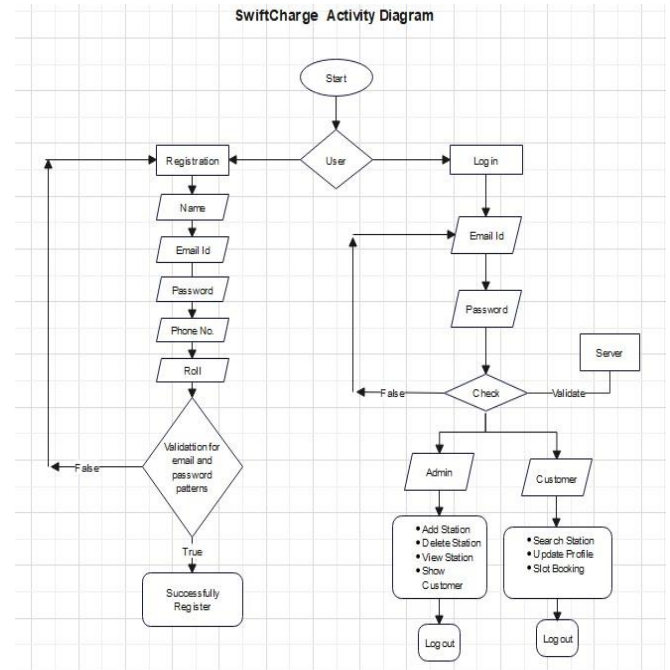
SwiftCharge Activity Diagram

Start

User

Registration

Log in

Name

Email Id

Email Id

Password

Password

Phone No.

Server

Roll

False

Check

Validate

Validattion for email and password patterns

False

Admin

Customer

True

• Add Station
• Delete Station
• View Station
• Show Customer

• Search Station
• Update Profile
• Slot Booking

Successfully Register

Log out

Log out